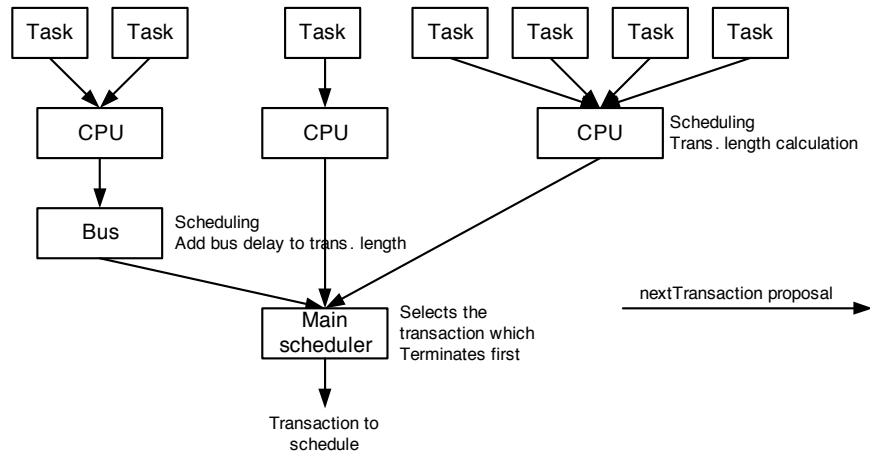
Task
Task
Task
Task
Task
Task
Task

CPU
CPU
CPU

Scheduling
Trans. length calculation

Bus

Scheduling
Add bus delay to trans. length

Main scheduler

Selects the transaction which Terminates first

nextTransaction proposal

Transaction to schedule